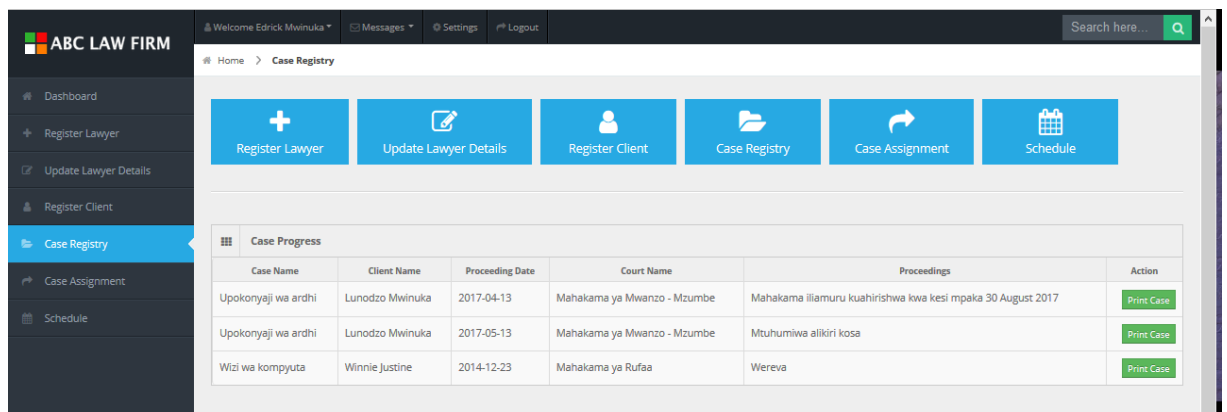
ABC LAW FIRM

Welcome Edrick Mwinuka  Messages  Settings  Logout

Search here...

Dashboard
Register Lawyer
Update Lawyer Details
Register Client
Case Registry
Case Assignment
Schedule

Home > Case Registry

Register Lawyer
Update Lawyer Details
Register Client
Case Registry
Case Assignment
Schedule

Case Progress

| Case Name | Client Name | Proceeding Date | Court Name | Proceedings | Action |
|---|---|---|---|---|---|
| Upokonyaji wa ardhi | Lunodzo Mwinuka | 2017-04-13 | Mahakama ya Mwanzo - Mzumbe | Mahakama iliamuru kuahirishwa kwa kesi mpaka 30 August 2017 | Print Case |
| Upokonyaji wa ardhi | Lunodzo Mwinuka | 2017-05-13 | Mahakama ya Mwanzo - Mzumbe | Mtuhumiwa alikiri kosa | Print Case |
| Wizi wa kompyuta | Winnie Justine | 2014-12-23 | Mahakama ya Rufaa | Wereva | Print Case |